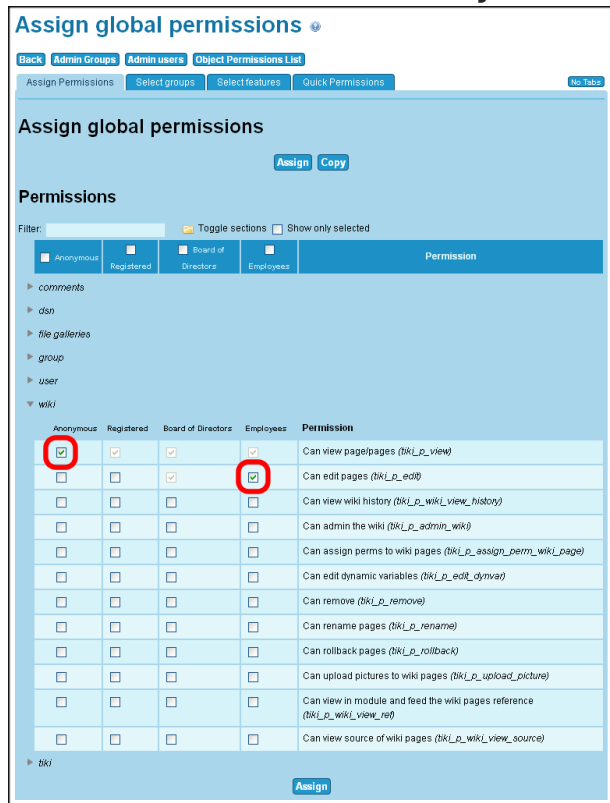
Assign global permissions

Back Admin Groups Admin users Object Permissions List

Assign Permissions Select groups Select features Quick Permissions No Tabs

Assign global permissions

Assign Copy

Permissions

Filter: Toggle sections Show only selected

| Anonymous | Registered | Board of Directors | Employees | Permission |
|---|---|---|---|---|

comments

dsn

file galleries

group

user

wiki

| Anonymous | Registered | Board of Directors | Employees | Permission |
|---|---|---|---|---|
| | | | | Can view page/pages (tiki_p_view) |
| | | | | Can edit pages (tiki_p_edit) |
| | | | | Can view wiki history (tiki_p_wiki_view_history) |
| | | | | Can admin the wiki (tiki_p_admin_wiki) |
| | | | | Can assign perms to wiki pages (tiki_p_assign_perm_wiki_page) |
| | | | | Can edit dynamic variables (tiki_p_edit_dynvar) |
| | | | | Can remove (tiki_p_remove) |
| | | | | Can rename pages (tiki_p_rename) |
| | | | | Can rollback pages (tiki_p_rollback) |
| | | | | Can upload pictures to wiki pages (tiki_p_upload_picture) |
| | | | | Can view in module and feed the wiki pages reference (tiki_p_wiki_view_ref) |
| | | | | Can view source of wiki pages (tiki_p_wiki_view_source) |

tiki

Assign